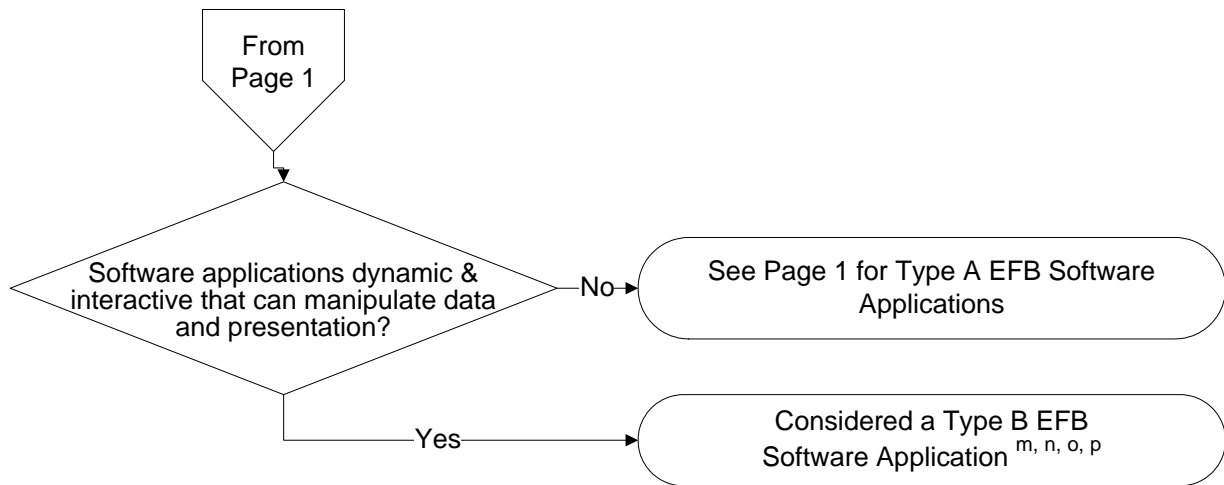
From Page 1

Software applications dynamic & interactive that can manipulate data and presentation?

No

See Page 1 for Type A EFB Software Applications

Yes

Considered a Type B EFB Software Application $^{m, n, o, p}$